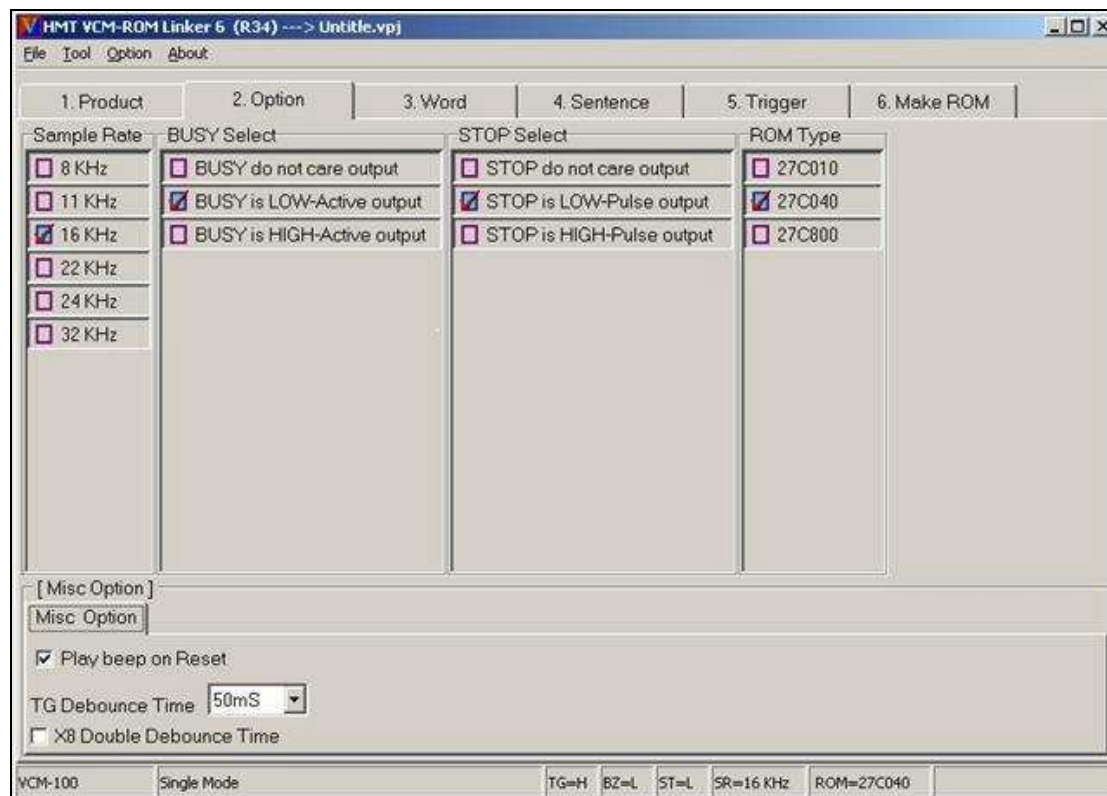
HMT VCM-ROM Linker 6 (R34) ---> Untitle.vpj

File Tool Option About

1. Product | 2. Option | 3. Word | 4. Sentence | 5. Trigger | 6. Make ROM

Sample Rate
8 KHz
11 KHz
16 KHz
22 KHz
24 KHz
32 KHz

BUSY Select
BUSY do not care output
BUSY is LOW-Active output
BUSY is HIGH-Active output

STOP Select
STOP do not care output
STOP is LOW-Pulse output
STOP is HIGH-Pulse output

ROM Type
27C010
27C040
27C800

[Misc Option]
Misc Option
Play beep on Reset
TG Debounce Time 50mS
X8 Double Debounce Time

VCM-100 | Single Mode | TG=H | BZ=L | ST=L | SR=16 KHz | ROM=27C040